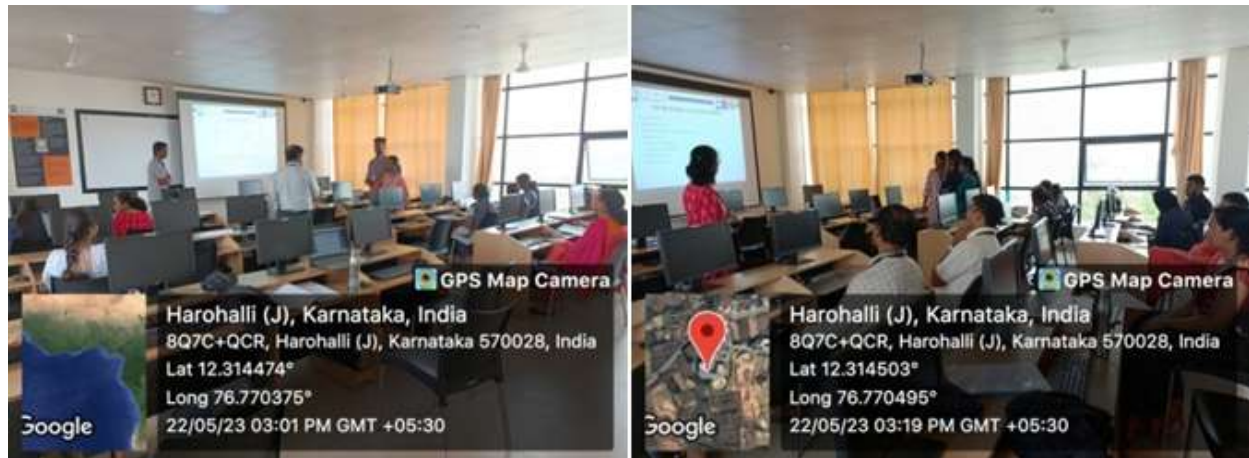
GPS Map Camera

Harohalli (J), Karnataka, India
8Q7C+QCR, Harohalli (J), Karnataka 570028, India
Lat 12.314474°
Long 76.770375°
22/05/23 03:01 PM GMT +05:30

Google

GPS Map Camera

Harohalli (J), Karnataka, India
8Q7C+QCR, Harohalli (J), Karnataka 570028, India
Lat 12.314503°
Long 76.770495°
22/05/23 03:19 PM GMT +05:30

Google